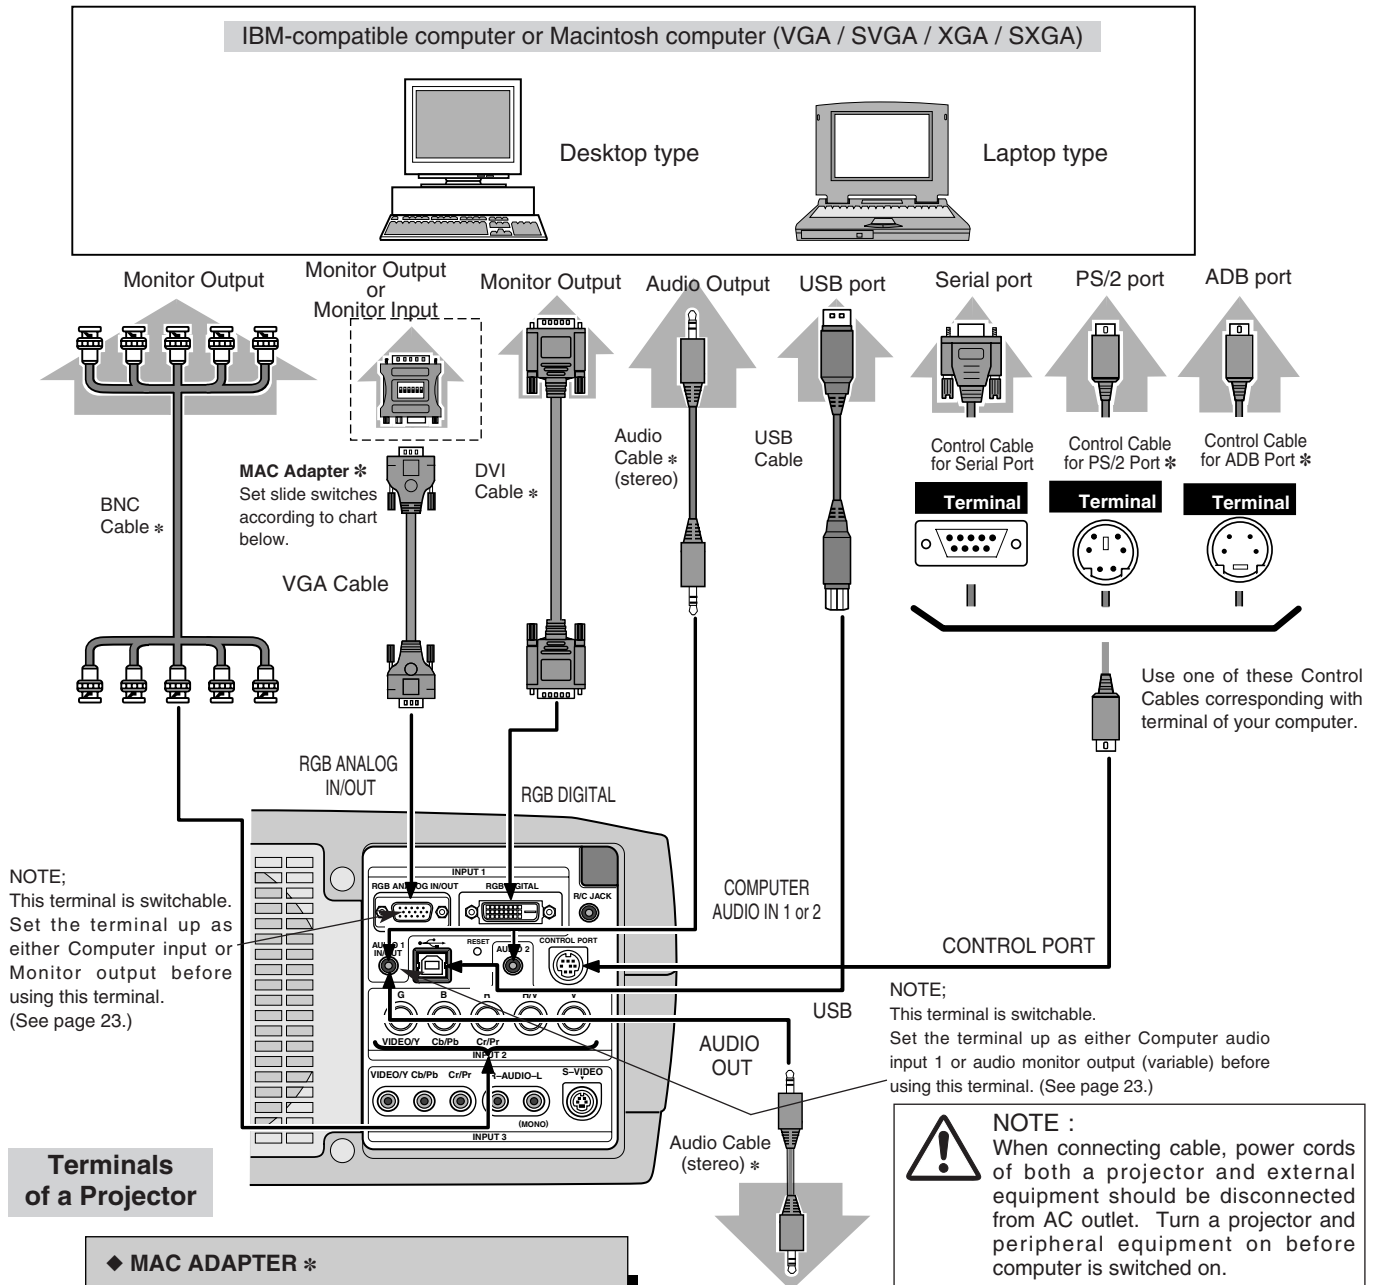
IBM-compatible computer or Macintosh computer (VGA / SVGA / XGA / SXGA)

Desktop type

Laptop type

Monitor Output

Monitor Output or Monitor Input

Monitor Output

Audio Output

USB port

Serial port

PS/2 port

ADB port

MAC Adapter ✻
Set slide switches according to chart below.

DVI Cable ✻

Audio Cable ✻ (stereo)

USB Cable

Control Cable for Serial Port

Control Cable for PS/2 Port ✻

Control Cable for ADB Port ✻

Terminal

Terminal

Terminal

BNC Cable ✻

VGA Cable

Use one of these Control Cables corresponding with terminal of your computer.

RGB ANALOG IN/OUT

RGB DIGITAL

NOTE;
This terminal is switchable. Set the terminal up as either Computer input or Monitor output before using this terminal. (See page 23.)

INPUT 1
RGB ANALOG IN/OUT
RGB DIGITAL
R/C JACK
AUDIO 1 INPUT
RESET
AUDIO 2
CONTROL PORT
G
B
R
H/V
V
VIDEO/Y
Cb/Pb
Cr/Pr
INPUT 2
VIDEO/Y Cb/Pb Cr/Pr
R–AUDIO–L
S–VIDEO
(MONO)
INPUT 3

COMPUTER AUDIO IN 1 or 2

CONTROL PORT

USB

NOTE;
This terminal is switchable.
Set the terminal up as either Computer audio input 1 or audio monitor output (variable) before using this terminal. (See page 23.)

AUDIO OUT

Audio Cable (stereo) ✻

Terminals of a Projector

NOTE :
When connecting cable, power cords of both a projector and external equipment should be disconnected from AC outlet. Turn a projector and peripheral equipment on before computer is switched on.

◆ MAC ADAPTER ✻